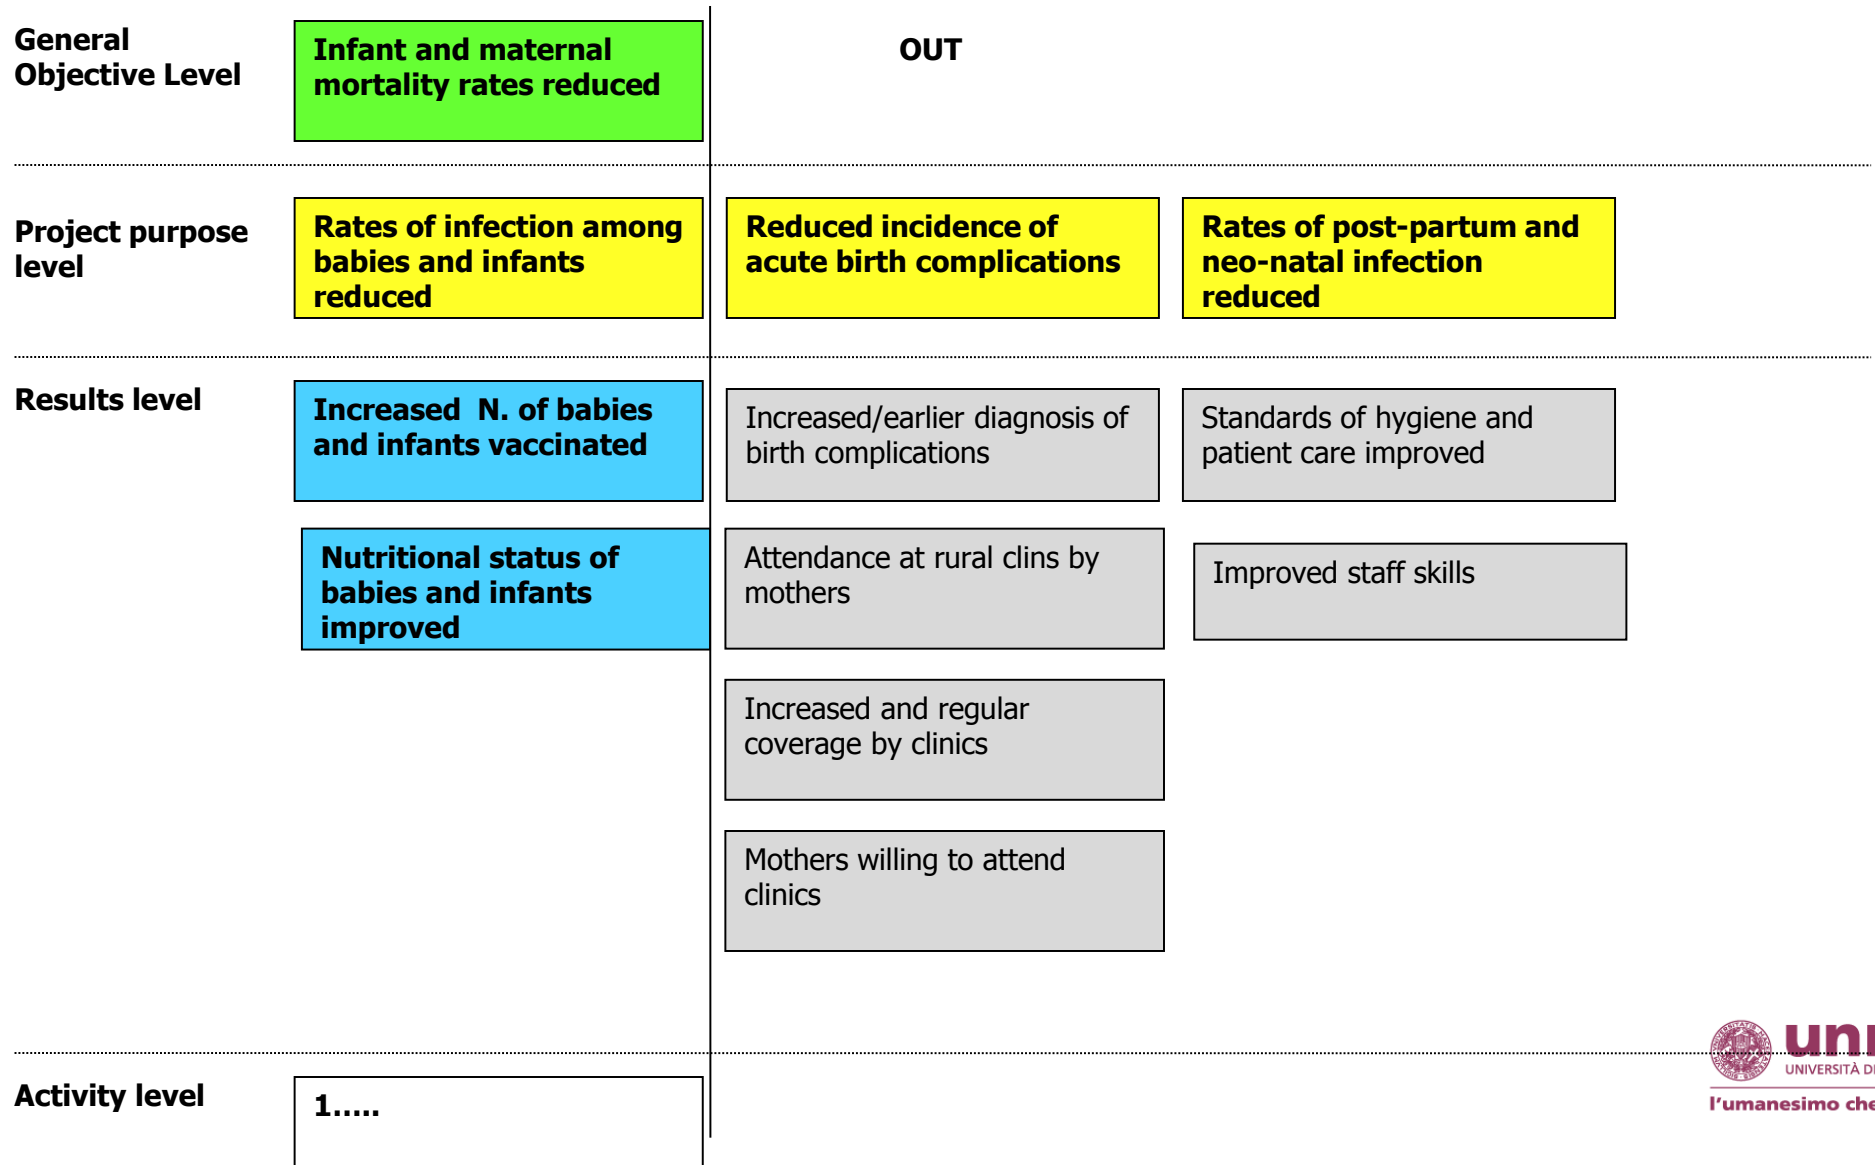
General Objective Level

Infant and maternal mortality rates reduced

OUT

Project purpose level

Rates of infection among babies and infants reduced

Reduced incidence of acute birth complications

Rates of post-partum and neo-natal infection reduced

Results level

Increased N. of babies and infants vaccinated

Increased/earlier diagnosis of birth complications

Standards of hygiene and patient care improved

Nutritional status of babies and infants improved

Attendance at rural clins by mothers

Improved staff skills

Increased and regular coverage by clinics

Mothers willing to attend clinics

Activity level

1…..

uni
UNIVERSITÀ DI
l'umanesimo che